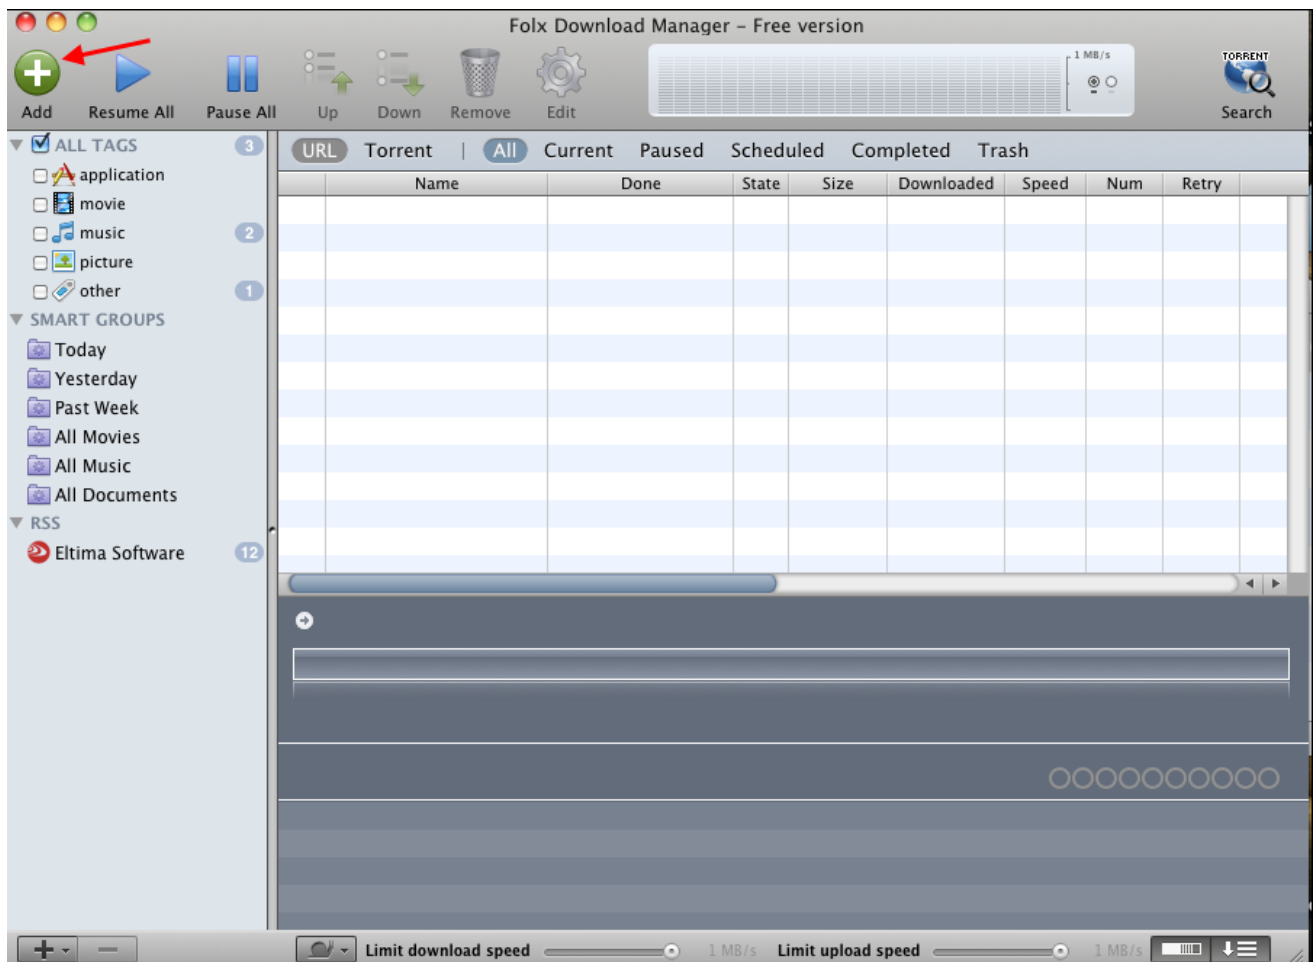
Folx Download Manager - Free version

Add Resume All Pause All Up Down Remove Edit

1 MB/s

TORRENT
Search

ALL TAGS 3
application
movie
music 2
picture
other 1
SMART GROUPS
Today
Yesterday
Past Week
All Movies
All Music
All Documents
RSS
Eltima Software 12

URL Torrent | All Current Paused Scheduled Completed Trash

| Name | Done | State | Size | Downloaded | Speed | Num | Retry |
|---|---|---|---|---|---|---|---|

Limit download speed 1 MB/s Limit upload speed 1 MB/s